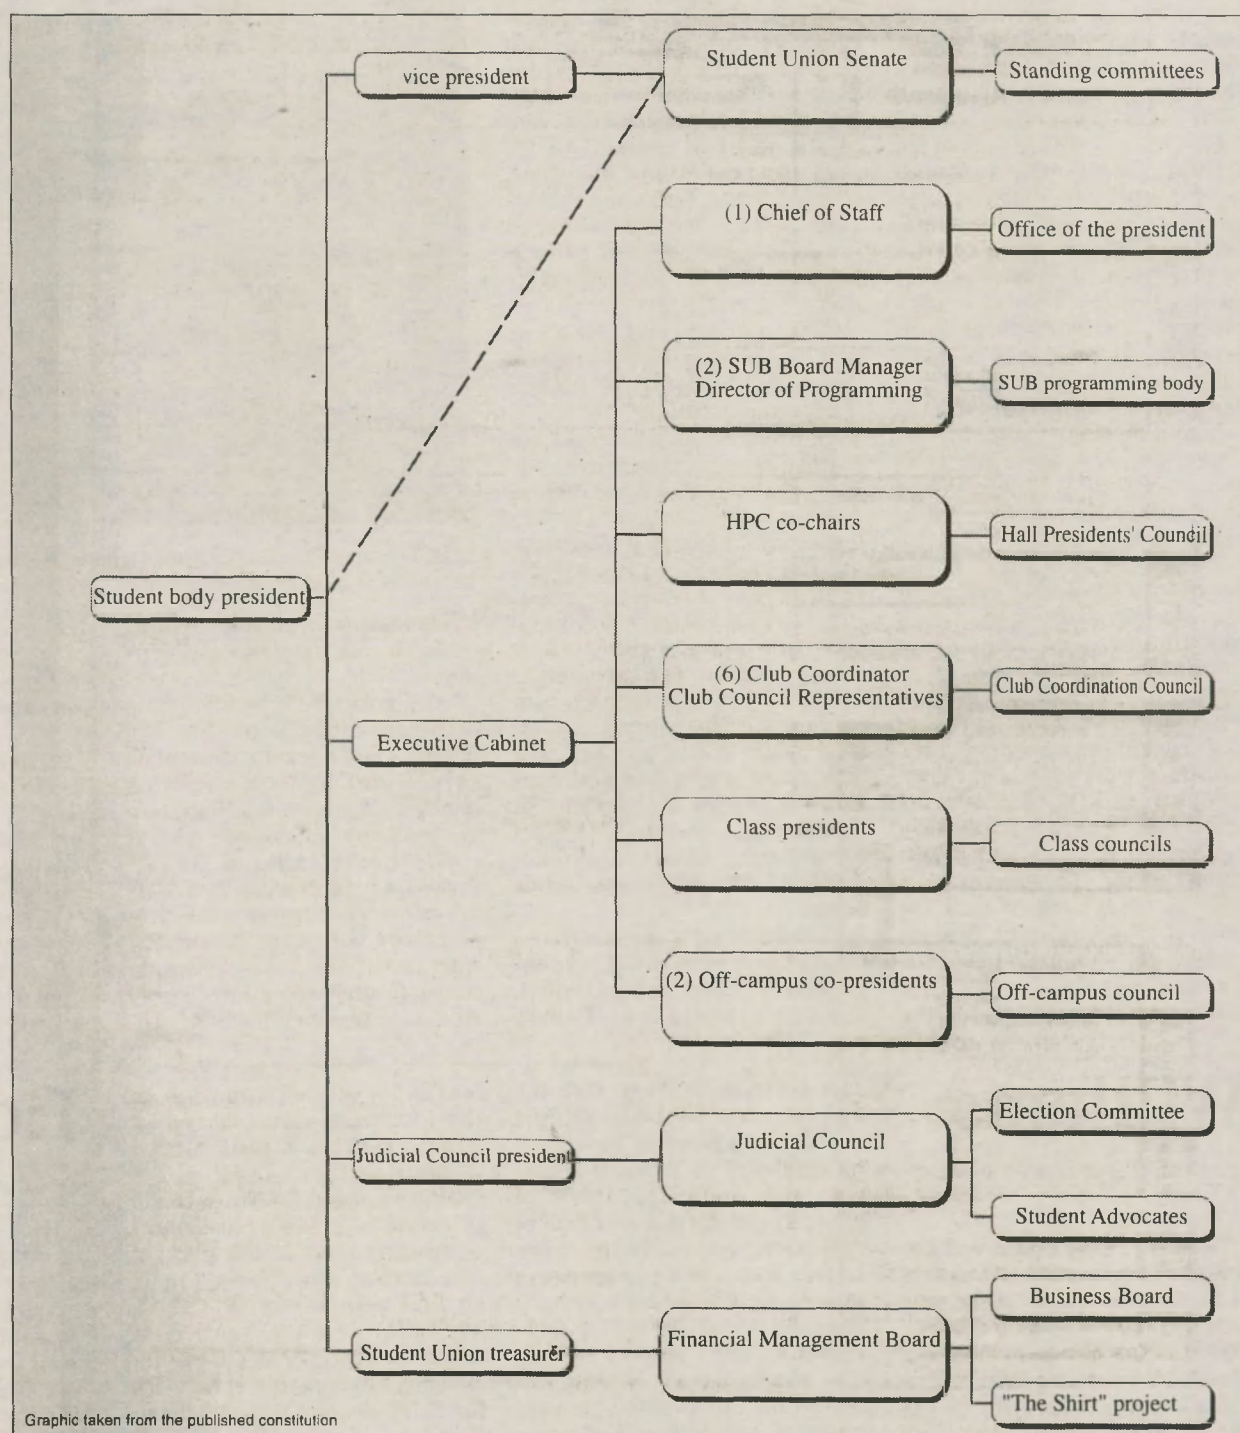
vice president

Student Union Senate

Standing committees

(1) Chief of Staff

Office of the president

(2) SUB Board Manager
Director of Programming

SUB programming body

HPC co-chairs

Hall Presidents' Council

Student body president

(6) Club Coordinator
Club Council Representatives

Club Coordination Council

Executive Cabinet

Class presidents

Class councils

(2) Off-campus co-presidents

Off-campus council

Judicial Council president

Judicial Council

Election Committee

Student Advocates

Business Board

Student Union treasurer

Financial Management Board

"The Shirt" project

Graphic taken from the published constitution